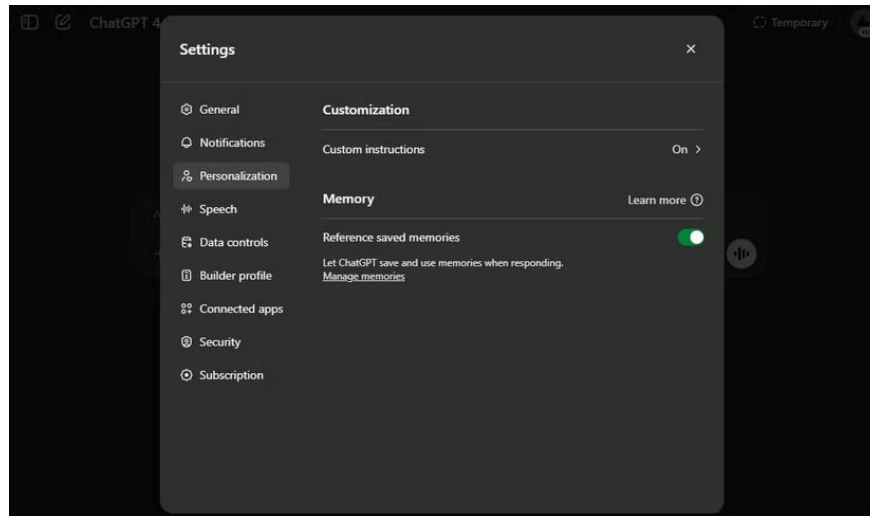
ChatGPT 4

Temporary

Settings

×

General

Notifications

Personalization

Speech

Data controls

Builder profile

Connected apps

Security

Subscription

Customization

Custom instructions

On >

Memory

Learn more

Reference saved memories

Let ChatGPT save and use memories when responding.

Manage memories